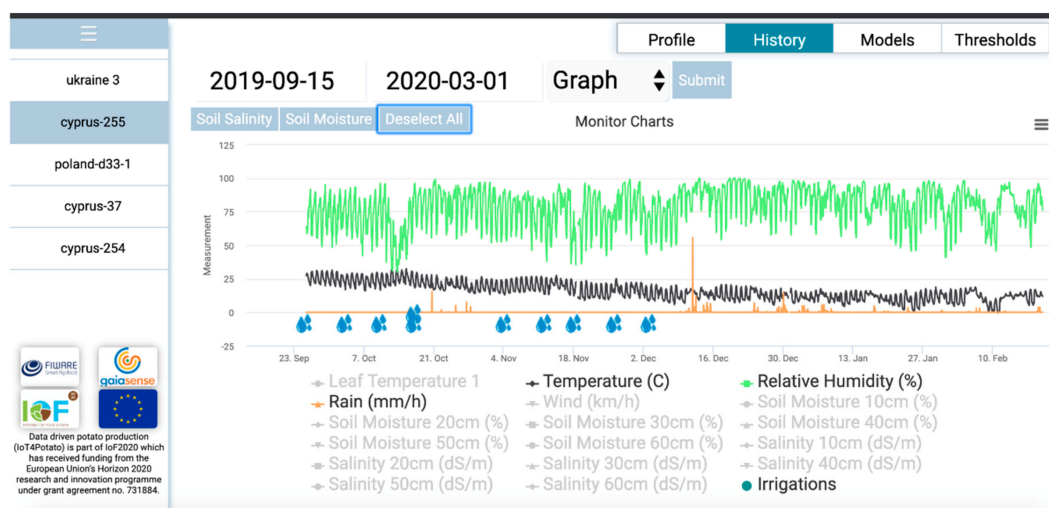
☰

ukraine 3

cyprus-255

poland-d33-1

cyprus-37

cyprus-254

FIWARE

gaiasense

IoF

Data driven potato production (IoT4Potato) is part of IoF2020 which has received funding from the European Union's Horizon 2020 research and innovation programme under grant agreement no. 731884.

Profile | History | Models | Thresholds

2019-09-15 | 2020-03-01 | Graph | Submit

Soil Salinity | Soil Moisture | Deselect All

Monitor Charts

125
100
75
50
25
0
-25

Measurement

23. Sep | 7. Oct | 21. Oct | 4. Nov | 18. Nov | 2. Dec | 16. Dec | 30. Dec | 13. Jan | 27. Jan | 10. Feb

Leaf Temperature 1
Temperature (C)
Relative Humidity (%)
Rain (mm/h)
Wind (km/h)
Soil Moisture 10cm (%)
Soil Moisture 20cm (%)
Soil Moisture 30cm (%)
Soil Moisture 40cm (%)
Soil Moisture 50cm (%)
Soil Moisture 60cm (%)
Salinity 10cm (dS/m)
Salinity 20cm (dS/m)
Salinity 30cm (dS/m)
Salinity 40cm (dS/m)
Salinity 50cm (dS/m)
Salinity 60cm (dS/m)
Irrigations